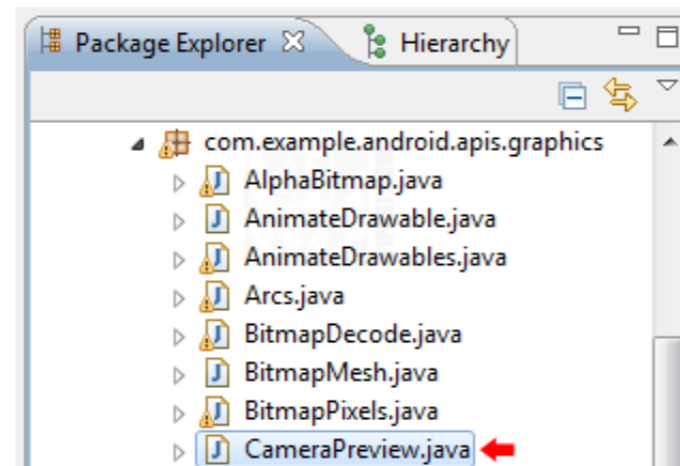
Package Explorer ✕ Hierarchy

com.example.android.apis.graphics
AlphaBitmap.java
AnimateDrawable.java
AnimateDrawables.java
Arcs.java
BitmapDecode.java
BitmapMesh.java
BitmapPixels.java
CameraPreview.java